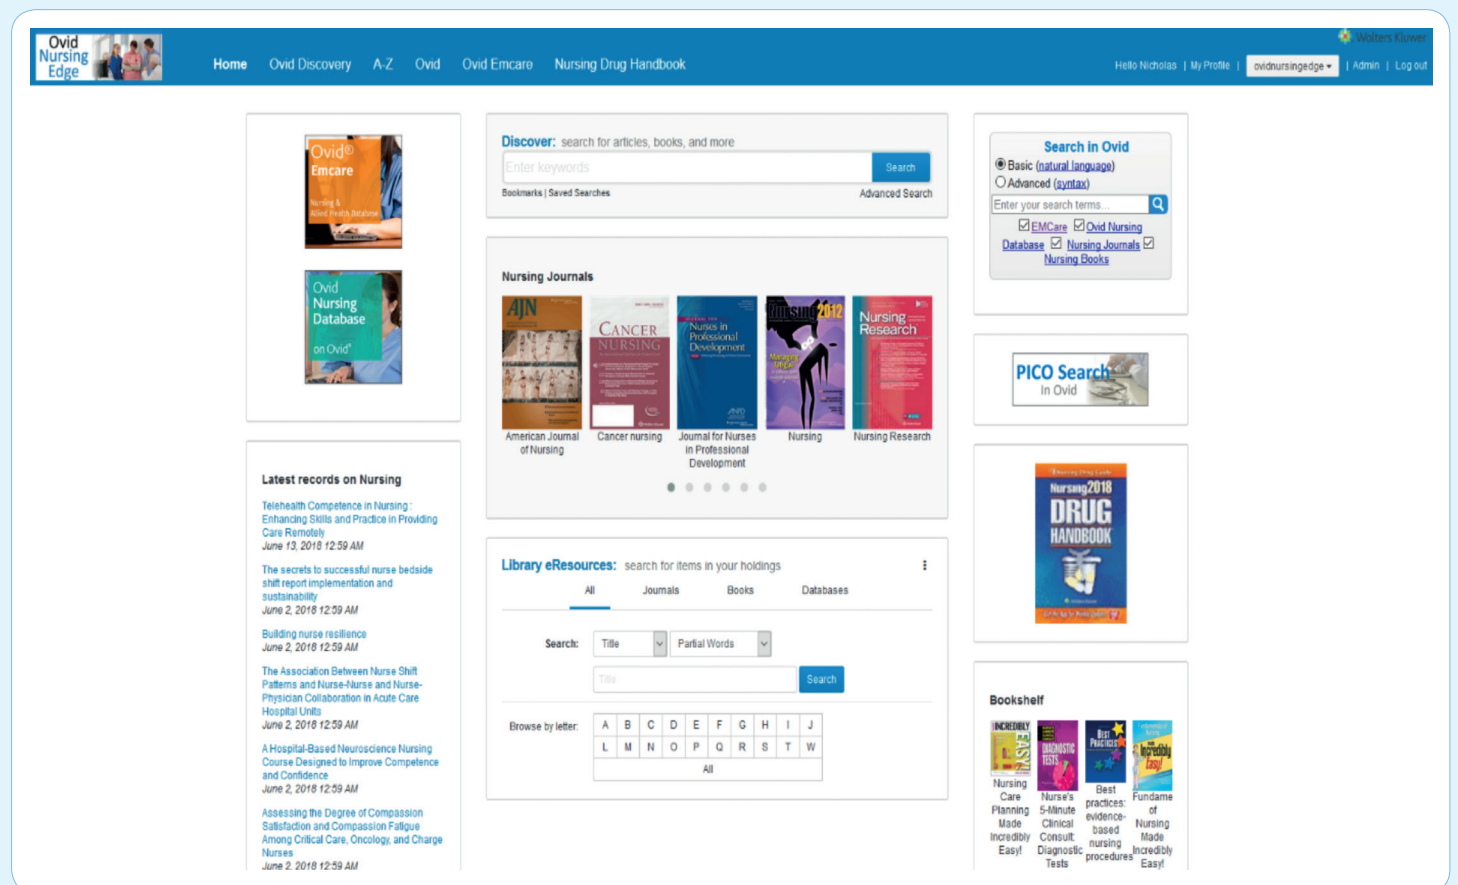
Ovid Nursing Edge

Home Ovid Discovery A-Z Ovid Ovid Emcare Nursing Drug Handbook

Wolters Kluwer

Hello Nicholas | My Profile | ovidnursingedge ▾ | Admin | Log out

Ovid® Emcare Nursing & Allied Health Database

Ovid Nursing Database on Ovid®

Discover: search for articles, books, and more

Enter keywords

Search

Bookmarks | Saved Searches

Advanced Search

Nursing Journals

AJN

CANCER NURSING

Nurses in Professional Development

Nursing 2012

Nursing Research

American Journal of Nursing

Cancer nursing

Journal for Nurses in Professional Development

Nursing

Nursing Research

Search in Ovid

Basic (natural language)

Advanced (syntax)

Enter your search terms...

EMCare Ovid Nursing Database Nursing Journals Nursing Books

PICO Search In Ovid

Nursing2018 DRUG HANDBOOK

Latest records on Nursing

Telehealth Competence in Nursing : Enhancing Skills and Practice in Providing Care Remotely
June 13, 2018 12:59 AM

The secrets to successful nurse bedside shift report implementation and sustainability
June 2, 2018 12:59 AM

Building nurse resilience
June 2, 2018 12:59 AM

The Association Between Nurse Shift Patterns and Nurse-Nurse and Nurse-Physician Collaboration in Acute Care Hospital Units
June 2, 2018 12:59 AM

A Hospital-Based Neuroscience Nursing Course Designed to Improve Competence and Confidence
June 2, 2018 12:59 AM

Assessing the Degree of Compassion Satisfaction and Compassion Fatigue Among Critical Care, Oncology, and Charge Nurses
June 2, 2018 12:59 AM

Library eResources: search for items in your holdings

All Journals Books Databases

Search: Title Partial Words

Title

Search

Browse by letter:

| A | B | C | D | E | F | G | H | I | J |
|---|---|---|---|---|---|---|---|---|---|
| L | M | N | O | P | Q | R | S | T | W |

All

Bookshelf

Nursing Care Planning Made Incredibly Easy!

Nurse's 5-Minute Clinical Consult: Diagnostic Tests

Best practices: evidence-based nursing procedures

Fundamentals of Nursing Made Incredibly Easy!